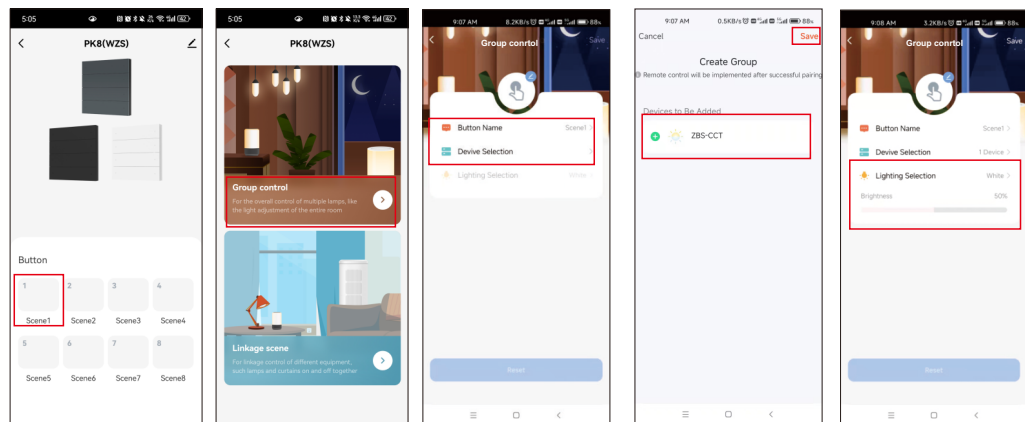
5:05

PK8(WZS)

Button

1
Scene1

2
Scene2

3
Scene3

4
Scene4

5
Scene5

6
Scene6

7
Scene7

8
Scene8

5:05

PK8(WZS)

Group control

For the overall control of multiple lamps, like the light adjustment of the entire room

Linkage scene

For linkage control of different equipment, such lamps and curtains on and off together

9:07 AM 8.2KB/s 88

Group conrtol

Save

Button Name Scene1

Devive Selection

Lighting Selection White

Reset

9:07 AM 0.5KB/s 88

Cancel

Save

Create Group

Remote control will be implemented after successful pairing

Devices to Be Added

ZBS-CCT

9:08 AM 3.2KB/s 88

Group conrtol

Save

Button Name Scene1

Devive Selection 1 Device

Lighting Selection White

Brightness 50%

Reset